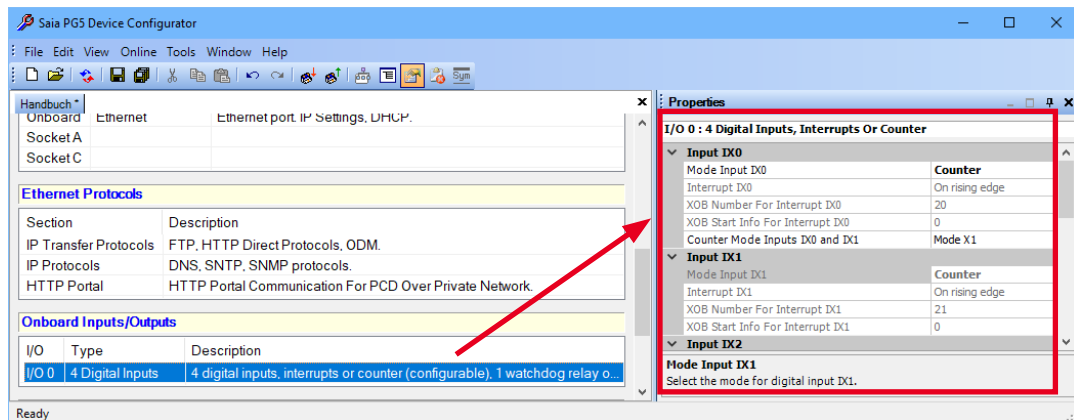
Saia PG5 Device Configurator

File Edit View Online Tools Window Help

Handbuch *

| Onboard | Ethernet | Ethernet port. IP Settings, DHCP. |
|---|---|---|
| Socket A | | |
| Socket C | | |

Ethernet Protocols

| Section | Description |
|---|---|
| IP Transfer Protocols | FTP, HTTP Direct Protocols, ODM. |
| IP Protocols | DNS, SNTP, SNMP protocols. |
| HTTP Portal | HTTP Portal Communication For PCD Over Private Network. |

Onboard Inputs/Outputs

| I/O | Type | Description |
|---|---|---|
| I/O 0 | 4 Digital Inputs | 4 digital inputs, interrupts or counter (configurable), 1 watchdog relay o... |

Properties

I/O 0 : 4 Digital Inputs, Interrupts Or Counter

Input IX0

| Mode Input IX0 | Counter |
|---|---|
| Interrupt IX0 | On rising edge |
| XOB Number For Interrupt IX0 | 20 |
| XOB Start Info For Interrupt IX0 | 0 |
| Counter Mode Inputs IX0 and IX1 | Mode X1 |

Input IX1

| Mode Input IX1 | Counter |
|---|---|
| Interrupt IX1 | On rising edge |
| XOB Number For Interrupt IX1 | 21 |
| XOB Start Info For Interrupt IX1 | 0 |

Input IX2

Mode Input IX1
Select the mode for digital input IX1.

Ready